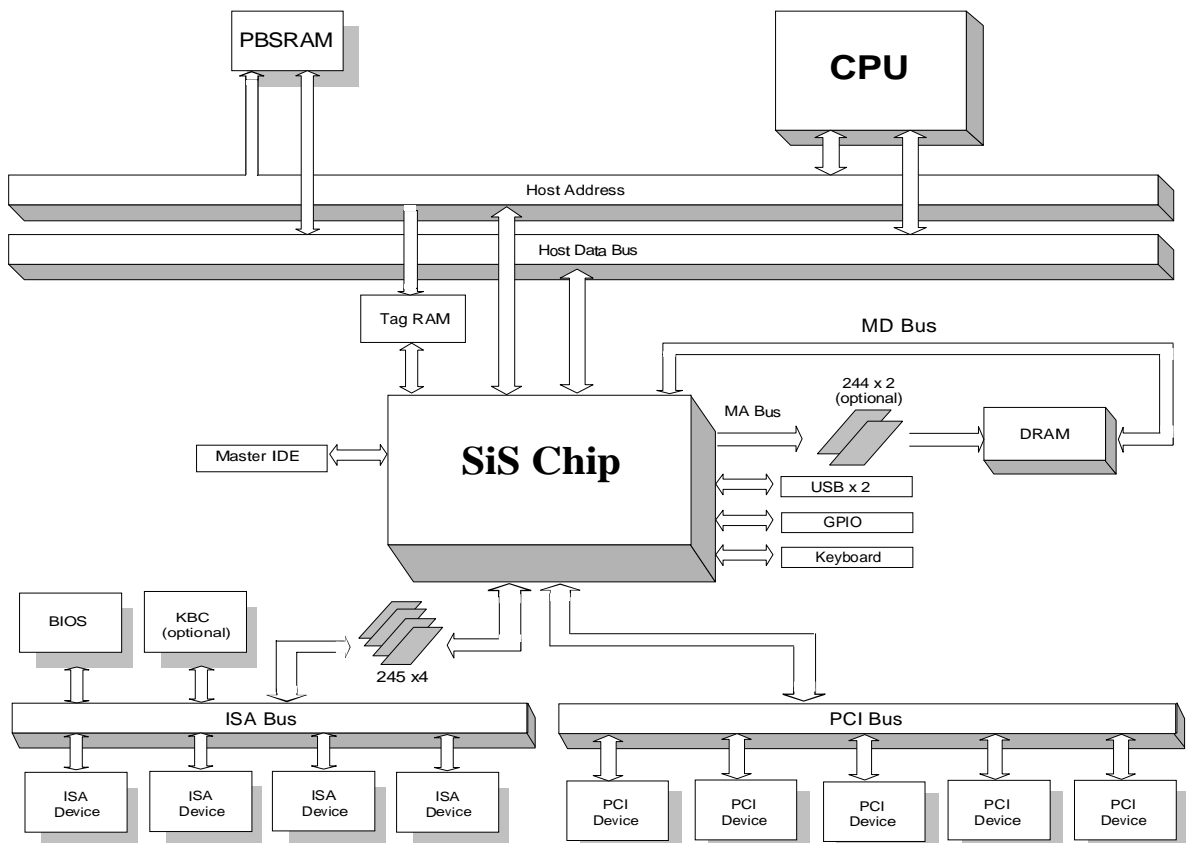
PBSRAM

CPU

Host Address

Host Data Bus

Tag RAM

MD Bus

244 x 2
(optional)

MA Bus

DRAM

Master IDE

SiS Chip

USB x 2

GPIO

Keyboard

BIOS

KBC
(optional)

245 x4

ISA Bus

PCI Bus

ISA
Device

ISA
Device

ISA
Device

ISA
Device

PCI
Device

PCI
Device

PCI
Device

PCI
Device

PCI
Device